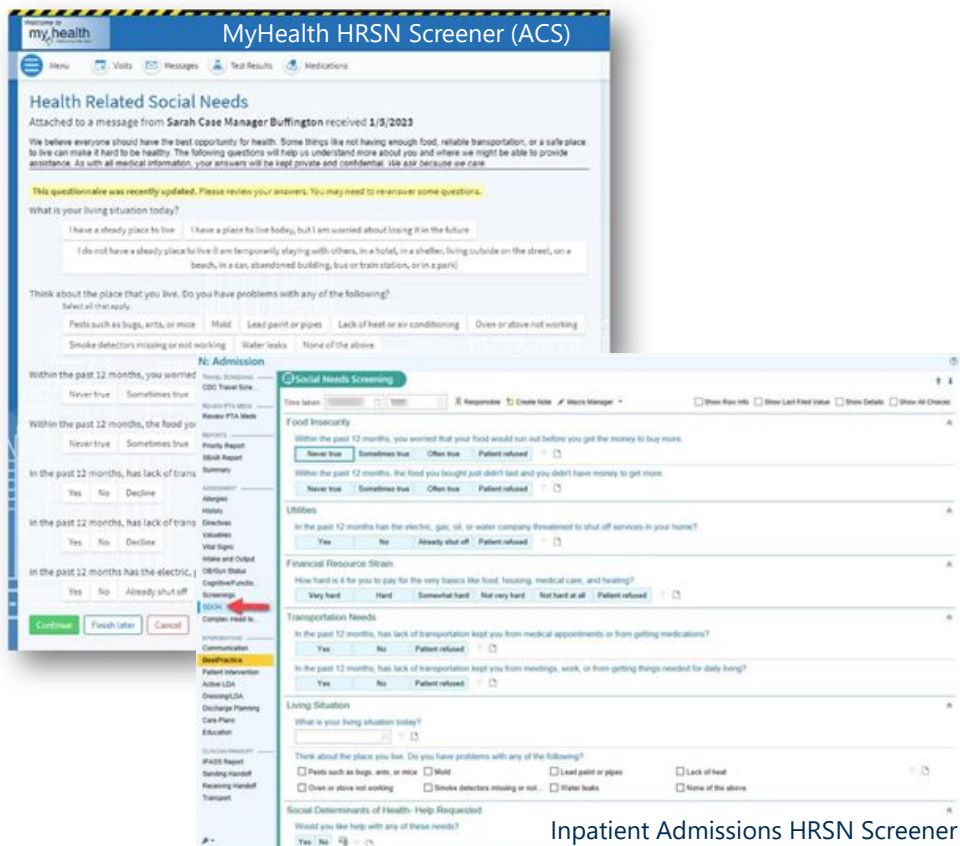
Welcome to my health

MyHealth HRSN Screener (ACS)

Menu Visits Messages Test Results Medications

Health Related Social Needs

Attached to a message from Sarah Case Manager Buffington received 1/5/2023

We believe everyone should have the best opportunity for health. Some things like not having enough food, reliable transportation, or a safe place to live can make it hard to be healthy. The following questions will help us understand more about you and where we might be able to provide assistance. As with all medical information, your answers will be kept private and confidential. We ask because we care.

This questionnaire was recently updated. Please review your answers. You may need to re-answer some questions.

What is your living situation today?

I have a steady place to live | I have a place to live today, but I am worried about losing it in the future

I do not have a steady place to live (I am temporarily staying with others, in a hotel, in a shelter, living outside on the street, on a beach, in a car, abandoned building, bus or train station, or in a park)

Think about the place that you live. Do you have problems with any of the following?

Select all that apply.

Pests such as bugs, ants, or mice | Mold | Lead paint or pipes | Lack of heat or air conditioning | Oven or stove not working

Smoke detectors missing or not working | Water leaks | None of the above

Within the past 12 months, you worried

Never true | Sometimes true

Within the past 12 months, the food you

Never true | Sometimes true

In the past 12 months, has lack of trans

Yes | No | Decline

In the past 12 months, has lack of trans

Yes | No | Decline

In the past 12 months has the electric,

Yes | No | Already shut off

Continue | Finish later | Cancel

N: Admission

Travel Screening
CDC Travel Scre...
Review PTA Meds
Review PTA Meds
Reports
Priority Report
SBAR Report
Summary
Assessment
Allergies
History
Directives
Valuables
Vital Signs
Intake and Output
OB/Gyn Status
Cognitive/Functio...
Screenings
SDOH
Complex Healt In...
Interventions
Communication
BestPractice
Patient Intervention
Active LDA
Dressing/LDA
Discharge Planning
Care Plans
Education
Clinician Handoff
IPASS Report
Sending Handoff
Receiving Handoff
Transport

Social Needs Screening

Time taken: | Responsible | Create Note | Macro Manager | Show Row Info | Show Last Filed Value | Show Details | Show All Choices

Food Insecurity

Within the past 12 months, you worried that your food would run out before you got the money to buy more.

Never true | Sometimes true | Often true | Patient refused

Within the past 12 months, the food you bought just didn't last and you didn't have money to get more.

Never true | Sometimes true | Often true | Patient refused

Utilities

In the past 12 months has the electric, gas, oil, or water company threatened to shut off services in your home?

Yes | No | Already shut off | Patient refused

Financial Resource Strain

How hard is it for you to pay for the very basics like food, housing, medical care, and heating?

Very hard | Hard | Somewhat hard | Not very hard | Not hard at all | Patient refused

Transportation Needs

In the past 12 months, has lack of transportation kept you from medical appointments or from getting medications?

Yes | No | Patient refused

In the past 12 months, has lack of transportation kept you from meetings, work, or from getting things needed for daily living?

Yes | No | Patient refused

Living Situation

What is your living situation today?

Think about the place you live. Do you have problems with any of the following?

Pests such as bugs, ants, or mice | Mold | Lead paint or pipes | Lack of heat
Oven or stove not working | Smoke detectors missing or not... | Water leaks | None of the above

Social Determinants of Health- Help Requested

Would you like help with any of these needs?

Yes | No

Inpatient Admissions HRSN Screener